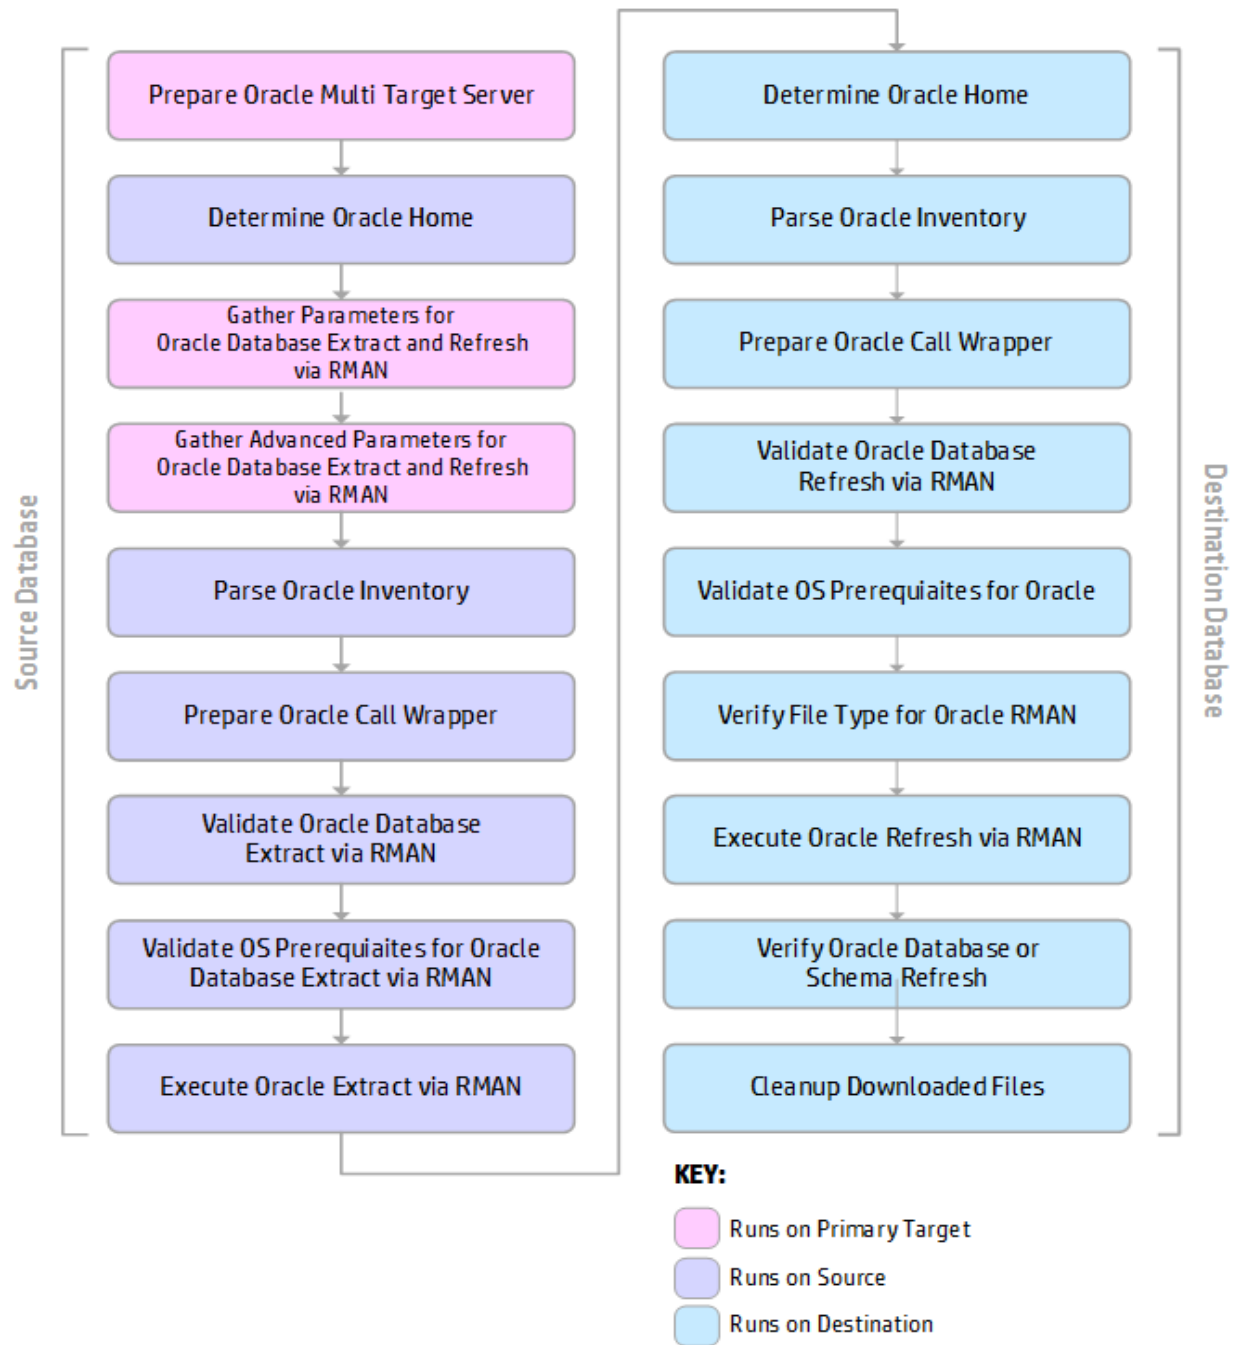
Source Database

Prepare Oracle Multi Target Server

Determine Oracle Home

Gather Parameters for Oracle Database Extract and Refresh via RMAN

Gather Advanced Parameters for Oracle Database Extract and Refresh via RMAN

Parse Oracle Inventory

Prepare Oracle Call Wrapper

Validate Oracle Database Extract via RMAN

Validate OS Prerequiaites for Oracle Database Extract via RMAN

Execute Oracle Extract via RMAN

Determine Oracle Home

Parse Oracle Inventory

Prepare Oracle Call Wrapper

Validate Oracle Database Refresh via RMAN

Validate OS Prerequiaites for Oracle

Verify File Type for Oracle RMAN

Execute Oracle Refresh via RMAN

Verify Oracle Database or Schema Refresh

Cleanup Downloaded Files

Destination Database

KEY:

Runs on Primary Target

Runs on Source

Runs on Destination